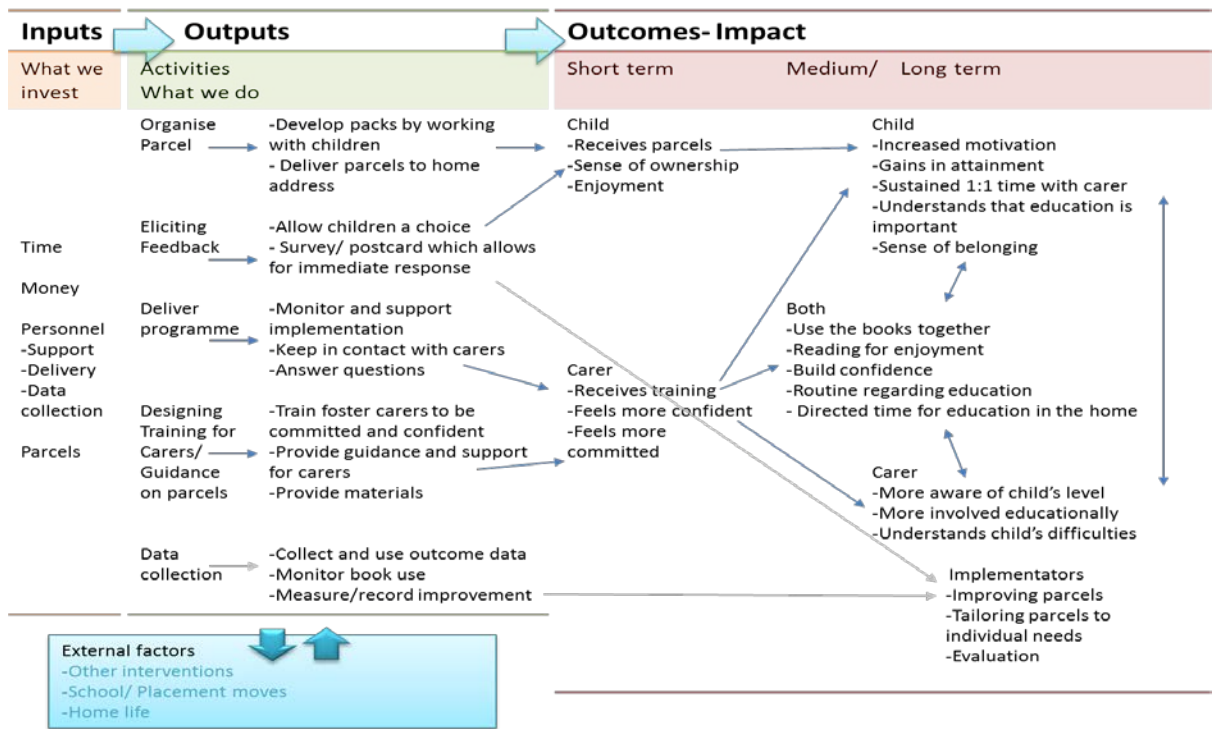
Inputs

What we invest

Time

Money

Personnel
-Support
-Delivery
-Data collection

Parcels

Outputs

Activities
What we do

Organise Parcel
-Develop packs by working with children
- Deliver parcels to home address

Eliciting Feedback
-Allow children a choice
- Survey/ postcard which allows for immediate response

Deliver programme
-Monitor and support implementation
-Keep in contact with carers
-Answer questions

Designing Training for Carers/ Guidance on parcels
-Train foster carers to be committed and confident
-Provide guidance and support for carers
-Provide materials

Data collection
-Collect and use outcome data
-Monitor book use
-Measure/record improvement

Outcomes- Impact

Short term

Child
-Receives parcels
-Sense of ownership
-Enjoyment

Carer
-Receives training
-Feels more confident
-Feels more committed

Medium/ Long term

Child
-Increased motivation
-Gains in attainment
-Sustained 1:1 time with carer
-Understands that education is important
-Sense of belonging

Both
-Use the books together
-Reading for enjoyment
-Build confidence
-Routine regarding education
- Directed time for education in the home

Carer
-More aware of child's level
-More involved educationally
-Understands child's difficulties

Implementators
-Improving parcels
-Tailoring parcels to individual needs
-Evaluation

External factors
-Other interventions
-School/ Placement moves
-Home life